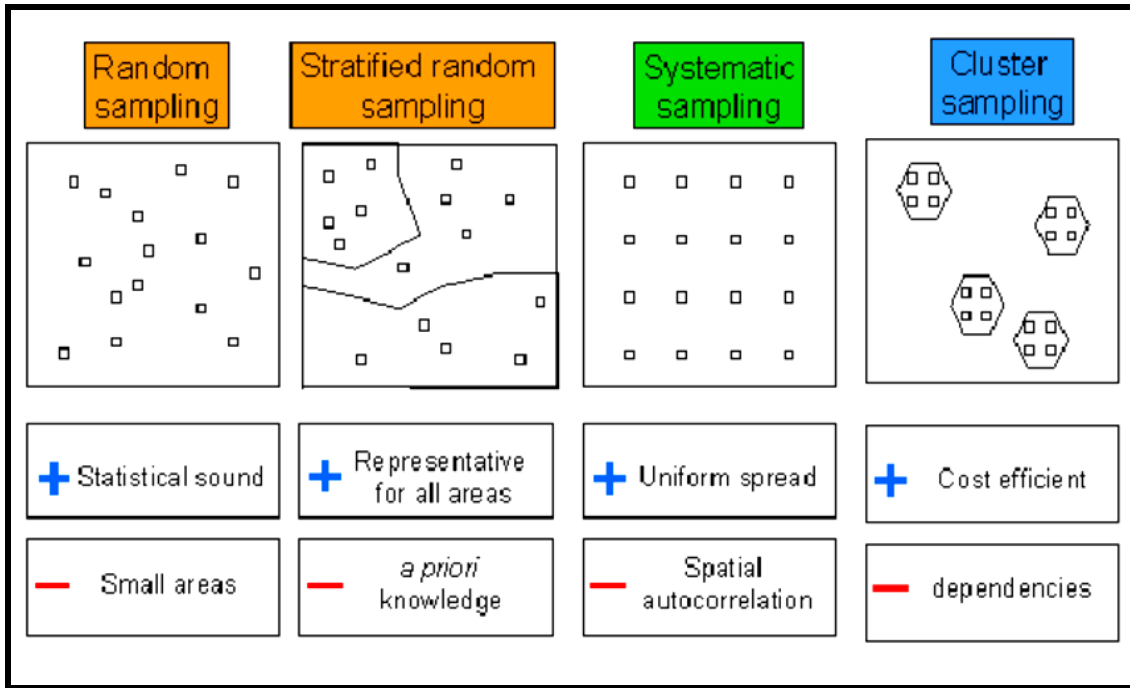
Random sampling

Stratified random sampling

Systematic sampling

Cluster sampling

+ Statistical sound

+ Representative for all areas

+ Uniform spread

+ Cost efficient

− Small areas

− *a priori* knowledge

− Spatial autocorrelation

− dependencies